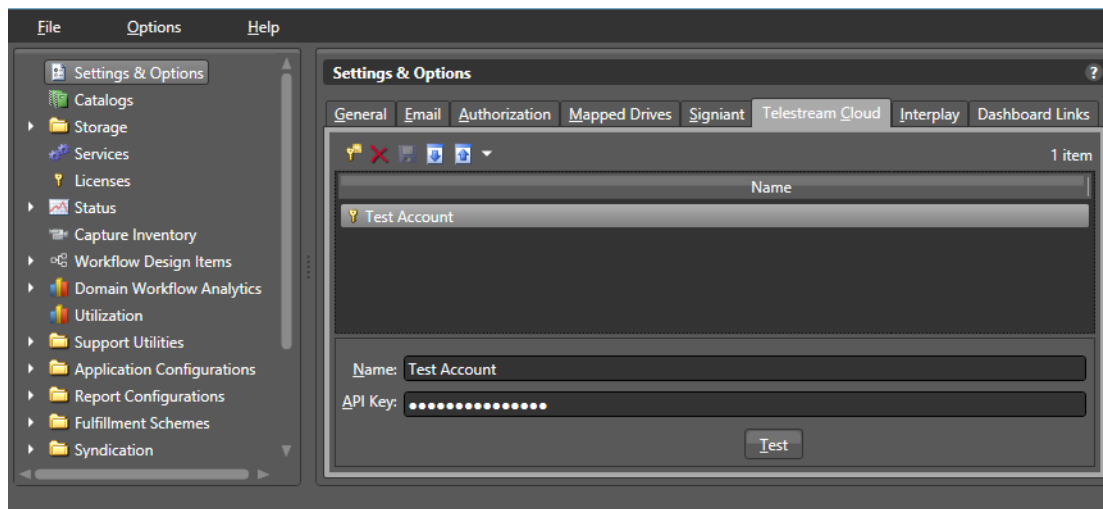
File Options Help

Settings & Options
Catalogs
Storage
Services
Licenses
Status
Capture Inventory
Workflow Design Items
Domain Workflow Analytics
Utilization
Support Utilities
Application Configurations
Report Configurations
Fulfillment Schemes
Syndication

Settings & Options ?

General Email Authorization Mapped Drives Signiant Telestream Cloud Interplay Dashboard Links

1 item

Name

Test Account

Name: Test Account

API Key: •••••••••••••••

Test